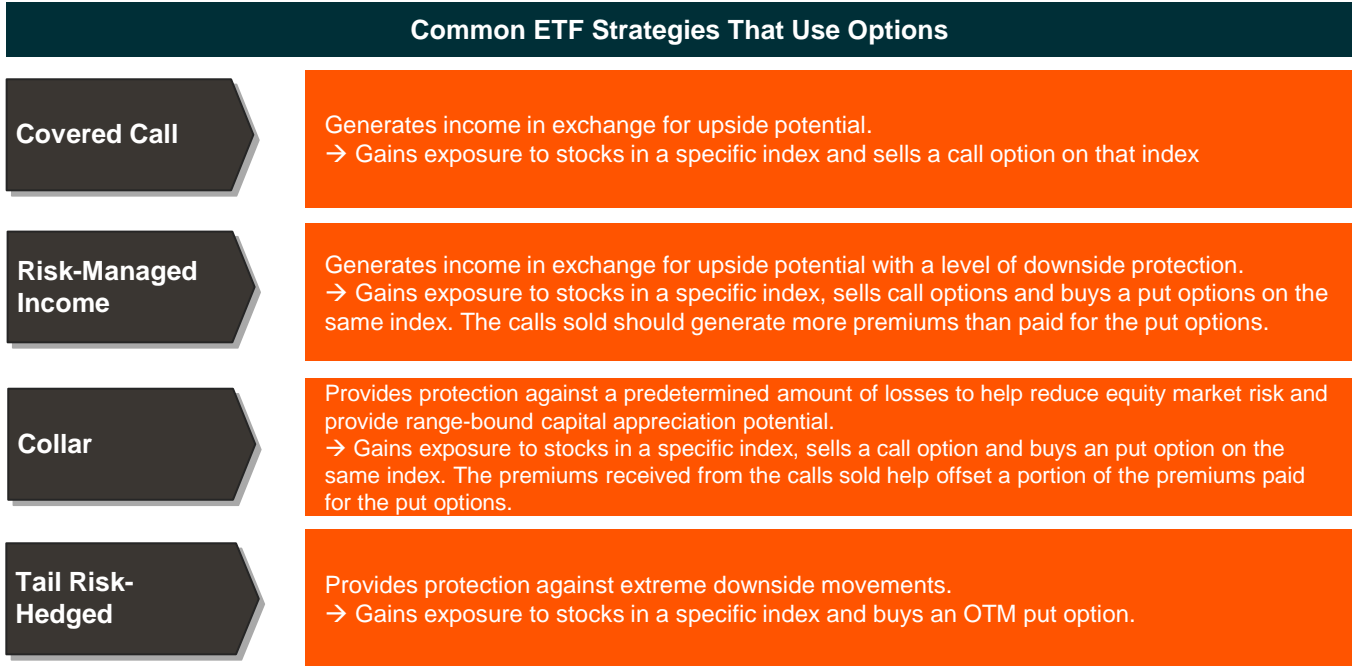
Common ETF Strategies That Use Options

Covered Call

Generates income in exchange for upside potential.
→ Gains exposure to stocks in a specific index and sells a call option on that index

Risk-Managed Income

Generates income in exchange for upside potential with a level of downside protection.
→ Gains exposure to stocks in a specific index, sells call options and buys a put options on the same index. The calls sold should generate more premiums than paid for the put options.

Collar

Provides protection against a predetermined amount of losses to help reduce equity market risk and provide range-bound capital appreciation potential.
→ Gains exposure to stocks in a specific index, sells a call option and buys an put option on the same index. The premiums received from the calls sold help offset a portion of the premiums paid for the put options.

Tail Risk-Hedged

Provides protection against extreme downside movements.
→ Gains exposure to stocks in a specific index and buys an OTM put option.